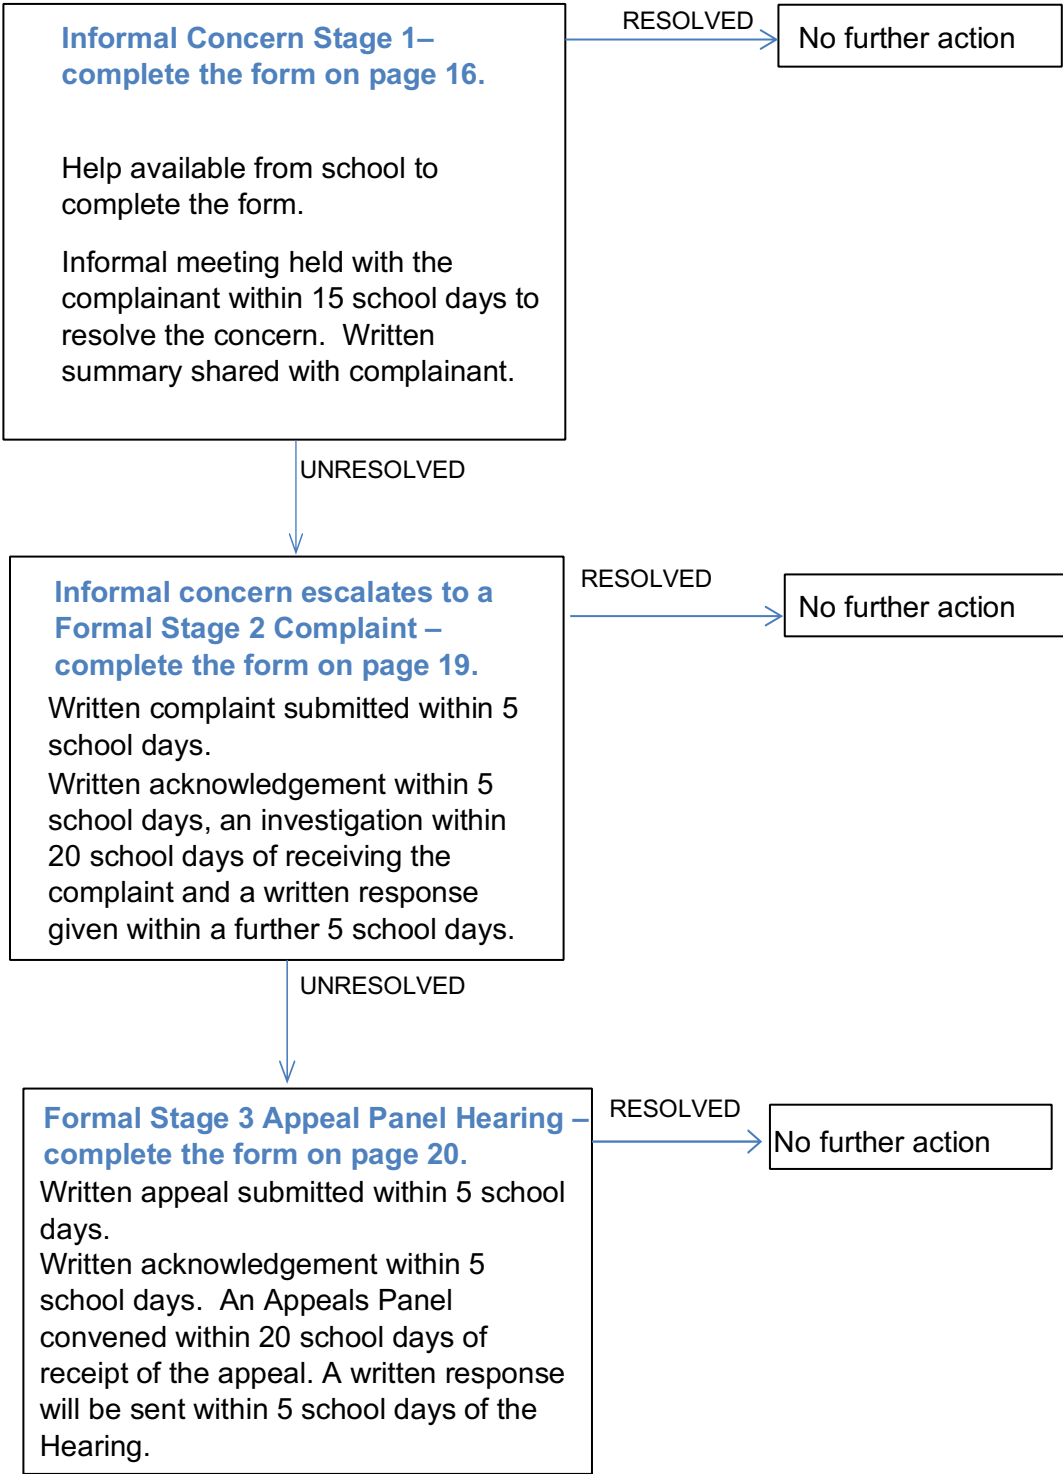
Informal Concern Stage 1– complete the form on page 16.

Help available from school to complete the form.

Informal meeting held with the complainant within 15 school days to resolve the concern. Written summary shared with complainant.

RESOLVED

No further action

UNRESOLVED

Informal concern escalates to a Formal Stage 2 Complaint – complete the form on page 19.

Written complaint submitted within 5 school days.
Written acknowledgement within 5 school days, an investigation within 20 school days of receiving the complaint and a written response given within a further 5 school days.

RESOLVED

No further action

UNRESOLVED

Formal Stage 3 Appeal Panel Hearing – complete the form on page 20.

Written appeal submitted within 5 school days.
Written acknowledgement within 5 school days. An Appeals Panel convened within 20 school days of receipt of the appeal. A written response will be sent within 5 school days of the Hearing.

RESOLVED

No further action